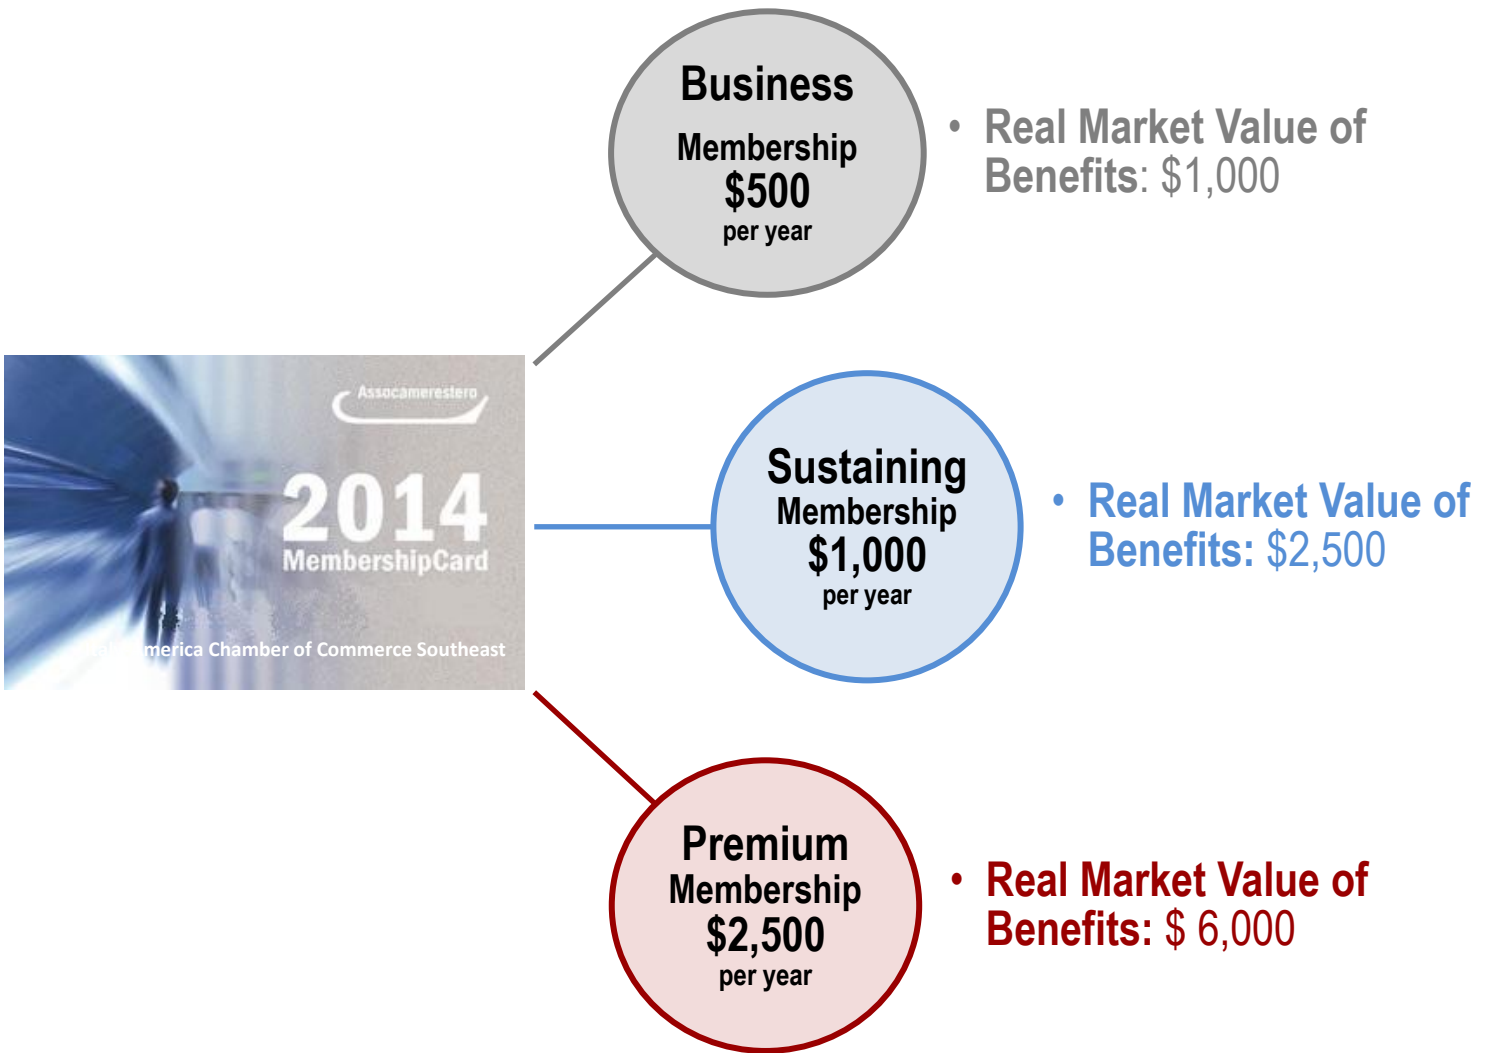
Business
Membership
$500
per year

• Real Market Value of Benefits: $1,000

Assocamerestero
2014
MembershipCard
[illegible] merica Chamber of Commerce Southeast

Sustaining
Membership
$1,000
per year

• Real Market Value of Benefits: $2,500

Premium
Membership
$2,500
per year

• Real Market Value of Benefits: $ 6,000